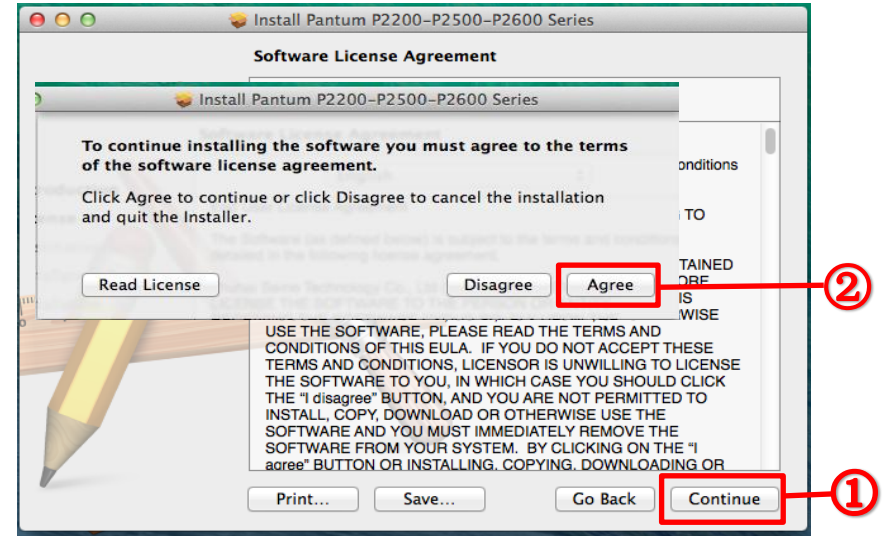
Install Pantum P2200-P2500-P2600 Series

Software License Agreement

Install Pantum P2200-P2500-P2600 Series

To continue installing the software you must agree to the terms of the software license agreement.

Click Agree to continue or click Disagree to cancel the installation and quit the Installer.

Read License

Disagree

Agree

②

onditions

TO

TAINED
ORE
IS
WISE

USE THE SOFTWARE, PLEASE READ THE TERMS AND CONDITIONS OF THIS EULA. IF YOU DO NOT ACCEPT THESE TERMS AND CONDITIONS, LICENSOR IS UNWILLING TO LICENSE THE SOFTWARE TO YOU, IN WHICH CASE YOU SHOULD CLICK THE "I disagree" BUTTON, AND YOU ARE NOT PERMITTED TO INSTALL, COPY, DOWNLOAD OR OTHERWISE USE THE SOFTWARE AND YOU MUST IMMEDIATELY REMOVE THE SOFTWARE FROM YOUR SYSTEM. BY CLICKING ON THE "I agree" BUTTON OR INSTALLING, COPYING, DOWNLOADING OR

Print...

Save...

Go Back

Continue

①